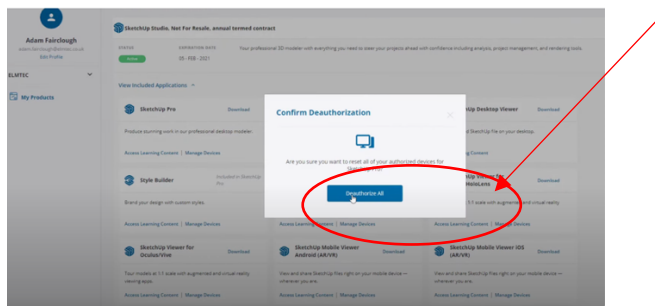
Adam Fairclough
adam.fairclough@elmtec.co.uk
Edit Profile

ELMTEC

My Products

SketchUp Studio, Not For Resale, annual termed contract

STATUS
Active

EXPIRATION DATE
30 - FEB - 2021

Your professional 3D modeler with everything you need to steer your projects ahead with confidence including analytics, project management, and rendering tools.

View Included Applications

SketchUp Pro
Download
Produce stunning work in our professional desktop modeler.
Access Learning Content | Manage Devices

Style Builder
Included in SketchUp Pro
Brand your design with custom styles.
Access Learning Content | Manage Devices

SketchUp Viewer for Oculus/Vive
Download
Tour models at 1:1 scale with augmented and virtual reality viewing expe.
Access Learning Content | Manage Devices

SketchUp Desktop Viewer
Download
SketchUp file on your desktop.

HoloLens
Download
1:1 scale with augmented and virtual reality.

SketchUp Mobile Viewer Android (AR/VR)
Download
View and share SketchUp files right on your mobile device — wherever you are.
Access Learning Content | Manage Devices

SketchUp Mobile Viewer iOS (AR/VR)
Download
View and share SketchUp files right on your mobile device — wherever you are.
Access Learning Content | Manage Devices

Confirm Deauthorization
Are you sure you want to reset all of your authorized devices for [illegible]
Deauthorize All